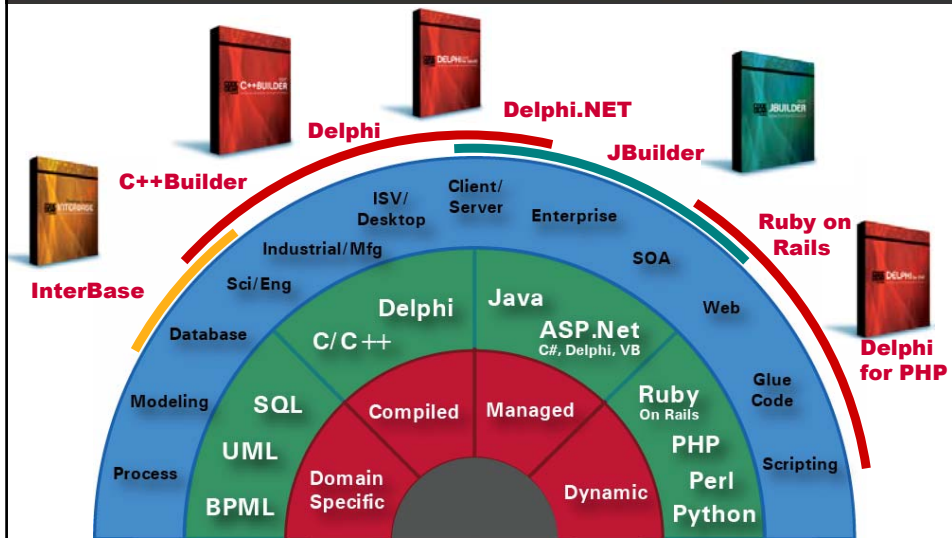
C++BUILDER

DELPHI

JBUILDER

INTERBASE

DELPHI

Delphi.NET

Delphi

C++Builder

JBuilder

InterBase

Ruby on Rails

Delphi for PHP

ISV/ Desktop

Client/ Server

Enterprise

Industrial/Mfg

SOA

Sci/Eng

Web

Database

Glue Code

Modeling

Scripting

Process

Delphi

Java

C/C++

ASP.Net
C#, Delphi, VB

SQL

Ruby
On Rails

UML

PHP

BPML

Perl

Python

Compiled

Managed

Domain Specific

Dynamic